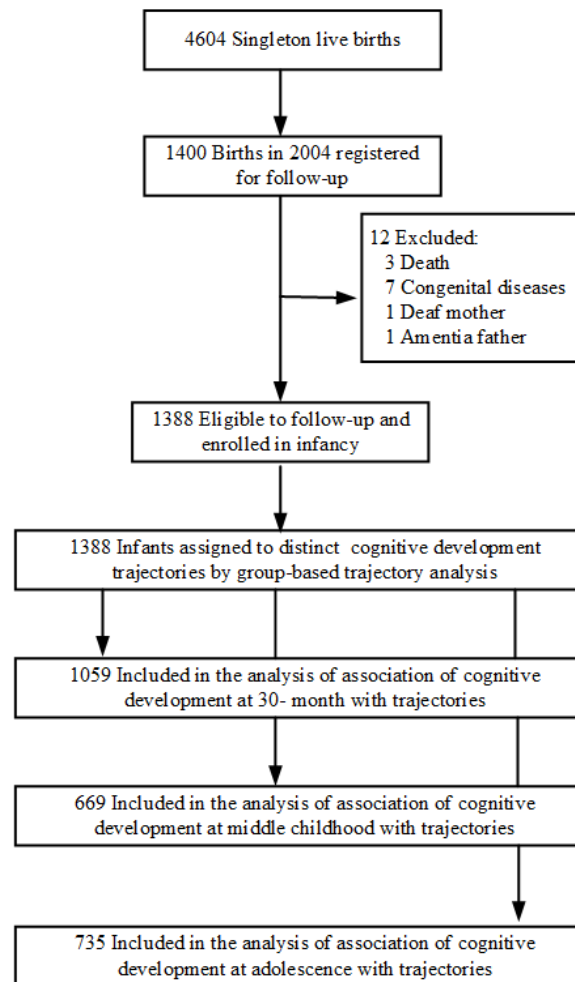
4604 Singleton live births

1400 Births in 2004 registered for follow-up

12 Excluded:
3 Death
7 Congenital diseases
1 Deaf mother
1 Amentia father

1388 Eligible to follow-up and enrolled in infancy

1388 Infants assigned to distinct cognitive development trajectories by group-based trajectory analysis

1059 Included in the analysis of association of cognitive development at 30- month with trajectories

669 Included in the analysis of association of cognitive development at middle childhood with trajectories

735 Included in the analysis of association of cognitive development at adolescence with trajectories